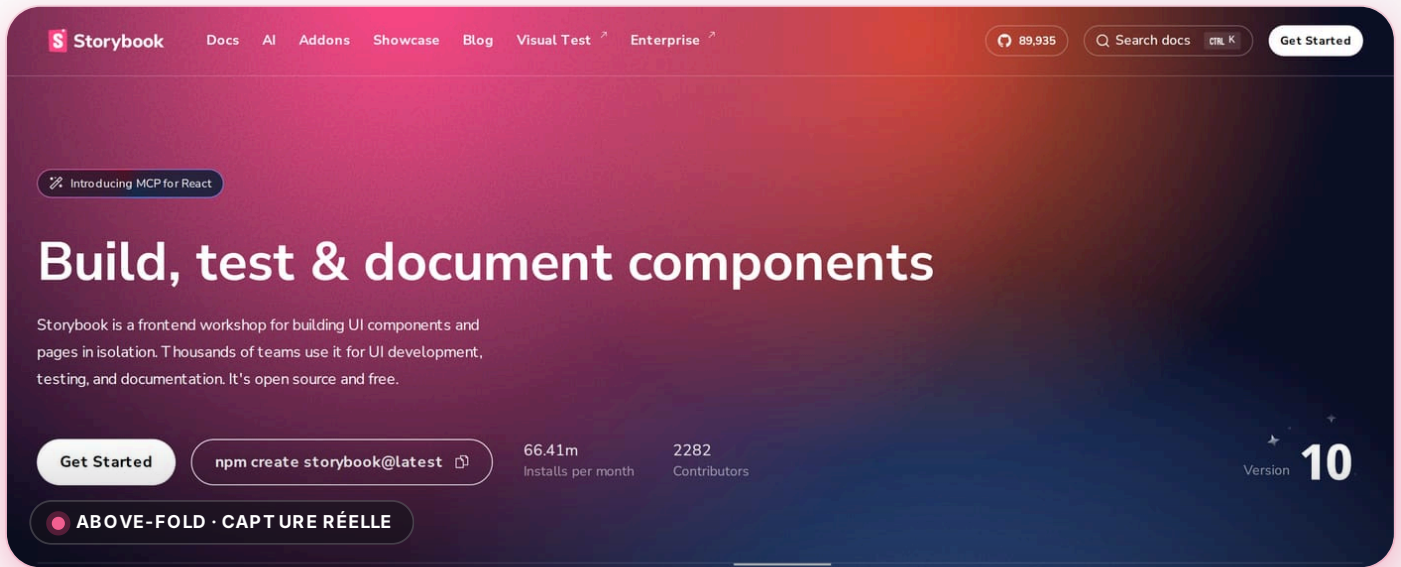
Storybook Docs AI Addons Showcase Blog Visual Test ↗ Enterprise ↗

89,935 Search docs CTRL K Get Started

Introducing MCP for React

Build, test & document components

Storybook is a frontend workshop for building UI components and pages in isolation. Thousands of teams use it for UI development, testing, and documentation. It's open source and free.

Get Started

npm create storybook@latest

66.41m
Installs per month

2282
Contributors

Version 10

ABOVE-FOLD · CAPTURE RÉELLE